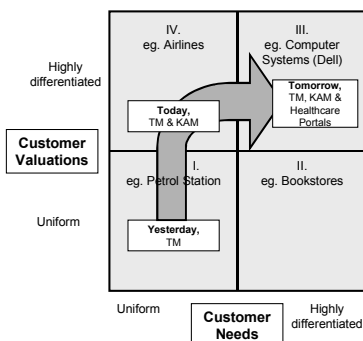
IV.
eg. Airlines

III.
eg. Computer Systems (Dell)

Highly differentiated

Today, TM & KAM

Tomorrow, TM, KAM & Healthcare Portals

Customer Valuations

I.
eg. Petrol Station

II.
eg. Bookstores

Uniform

Yesterday, TM

Uniform

Customer Needs

Highly differentiated